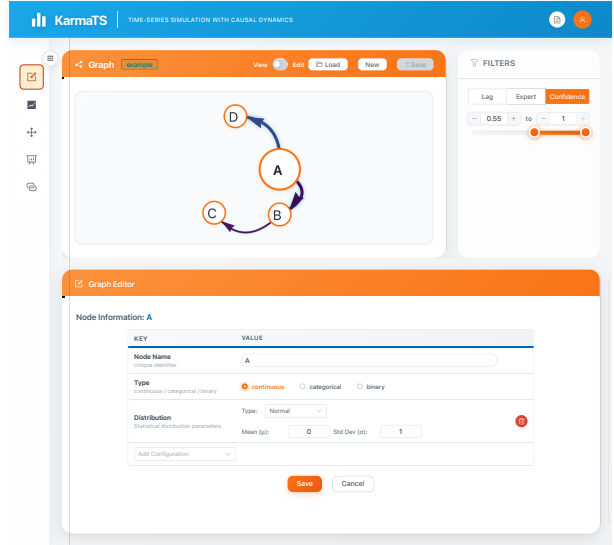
KarmaTS | TIME-SERIES SIMULATION WITH CAUSAL DYNAMICS

Graph example View Edit Load New Save

D
A
C
B

FILTERS

Lag Expert Confidence

0.55 to 1

Graph Editor

Node Information: A

| KEY | VALUE |
|---|---|
| Node Name Unique identifier | A |
| Type continuous / categorical / binary | continuous categorical binary |
| Distribution Statistical distribution parameters | Type: Normal Mean (μ): 0 Std Dev (σ): 1 |
| Add Configuration | |

Save Cancel